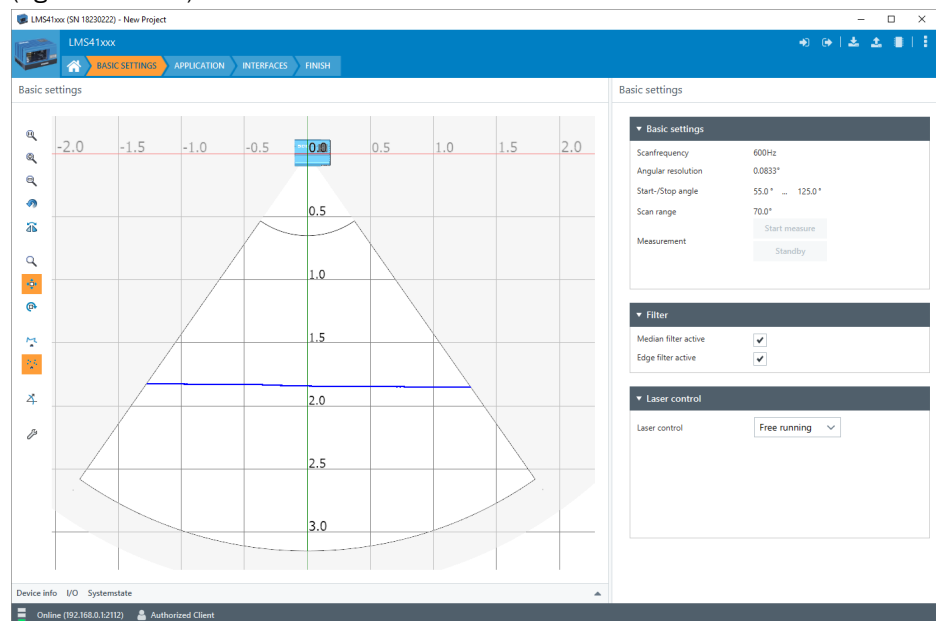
LMS41xxx (SN 18230222) - New Project

LMS41xxx

BASIC SETTINGS APPLICATION INTERFACES FINISH

Basic settings

-2.0 -1.5 -1.0 -0.5 0.0 0.5 1.0 1.5 2.0

0.5
1.0
1.5
2.0
2.5
3.0

Device info I/O Systemstate

Basic settings

▾ Basic settings

| | |
|---|---|
| Scanfrequency | 600Hz |
| Angular resolution | 0.0833° |
| Start-/Stop angle | 55.0 ° ... 125.0 ° |
| Scan range | 70.0° |
| Measurement | Start measure |
| | Standby |

▾ Filter

Median filter active ✓
Edge filter active ✓

▾ Laser control

Laser control Free running

Online (192.168.0.1:2112) Authorized Client